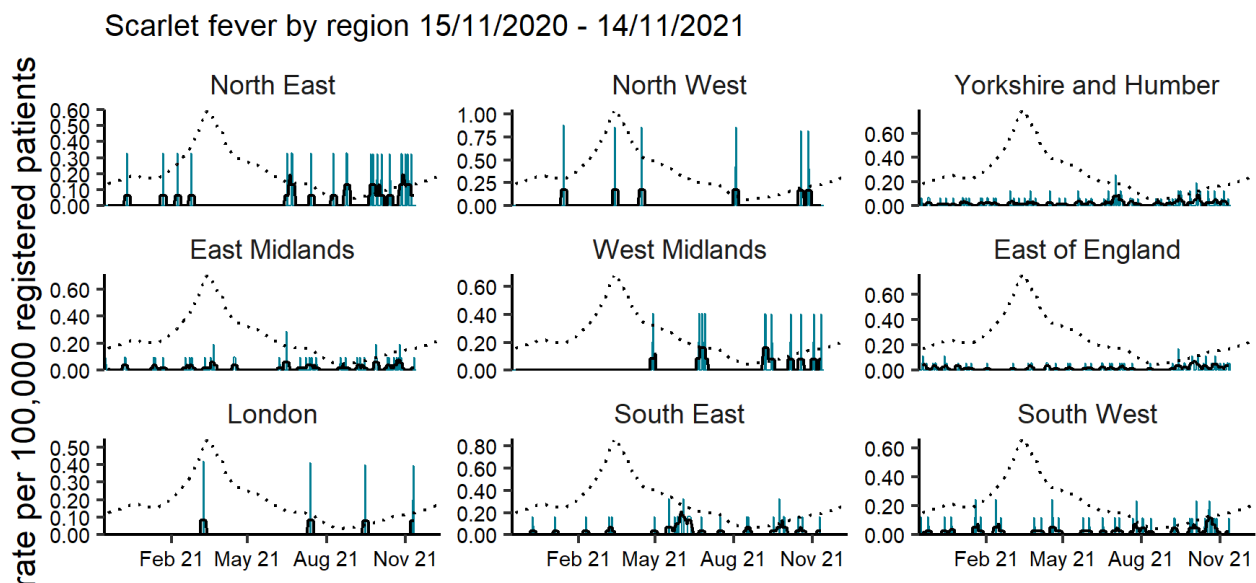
Scarlet fever by region 15/11/2020 - 14/11/2021

rate per 100,000 registered patients

North East
0.60
0.50
0.40
0.30
0.20
0.10
0.00

North West
1.00
0.75
0.50
0.25
0.00

Yorkshire and Humber
0.60
0.40
0.20
0.00

East Midlands
0.60
0.40
0.20
0.00

West Midlands
0.60
0.40
0.20
0.00

East of England
0.60
0.40
0.20
0.00

London
0.50
0.40
0.30
0.20
0.10
0.00

South East
0.80
0.60
0.40
0.20
0.00

South West
0.60
0.40
0.20
0.00

Feb 21 May 21 Aug 21 Nov 21

Feb 21 May 21 Aug 21 Nov 21

Feb 21 May 21 Aug 21 Nov 21